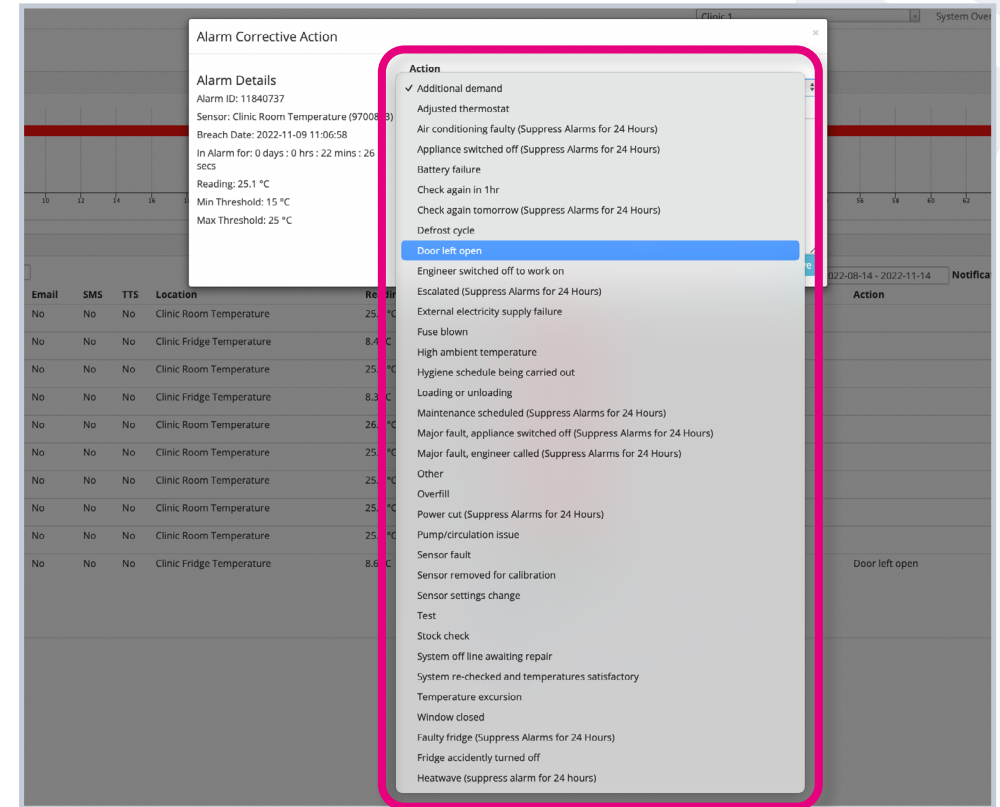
Clinic 1
System Over

Alarm Corrective Action
×

Alarm Details
Alarm ID: 11840737
Sensor: Clinic Room Temperature (970083)
Breach Date: 2022-11-09 11:06:58
In Alarm for: 0 days : 0 hrs : 22 mins : 26 secs
Reading: 25.1 °C
Min Threshold: 15 °C
Max Threshold: 25 °C

Action
✓ Additional demand
Adjusted thermostat
Air conditioning faulty (Suppress Alarms for 24 Hours)
Appliance switched off (Suppress Alarms for 24 Hours)
Battery failure
Check again in 1hr
Check again tomorrow (Suppress Alarms for 24 Hours)
Defrost cycle
Door left open
Engineer switched off to work on
Escalated (Suppress Alarms for 24 Hours)
External electricity supply failure
Fuse blown
High ambient temperature
Hygiene schedule being carried out
Loading or unloading
Maintenance scheduled (Suppress Alarms for 24 Hours)
Major fault, appliance switched off (Suppress Alarms for 24 Hours)
Major fault, engineer called (Suppress Alarms for 24 Hours)
Other
Overfill
Power cut (Suppress Alarms for 24 Hours)
Pump/circulation issue
Sensor fault
Sensor removed for calibration
Sensor settings change
Test
Stock check
System off line awaiting repair
System re-checked and temperatures satisfactory
Temperature excursion
Window closed
Faulty fridge (Suppress Alarms for 24 Hours)
Fridge accidently turned off
Heatwave (suppress alarm for 24 hours)

10 12 14 16 56 58 60 62

2022-08-14 - 2022-11-14
Notifica

| Email | SMS | TTS | Location | Readi | Action |
|---|---|---|---|---|---|
| No | No | No | Clinic Room Temperature | 25. °C | |
| No | No | No | Clinic Fridge Temperature | 8.4 C | |
| No | No | No | Clinic Room Temperature | 25. °C | |
| No | No | No | Clinic Fridge Temperature | 8.3 C | |
| No | No | No | Clinic Room Temperature | 26. °C | |
| No | No | No | Clinic Room Temperature | 25. °C | |
| No | No | No | Clinic Room Temperature | 25. °C | |
| No | No | No | Clinic Room Temperature | 25. °C | |
| No | No | No | Clinic Room Temperature | 25. °C | |
| No | No | No | Clinic Fridge Temperature | 8.6 C | Door left open |